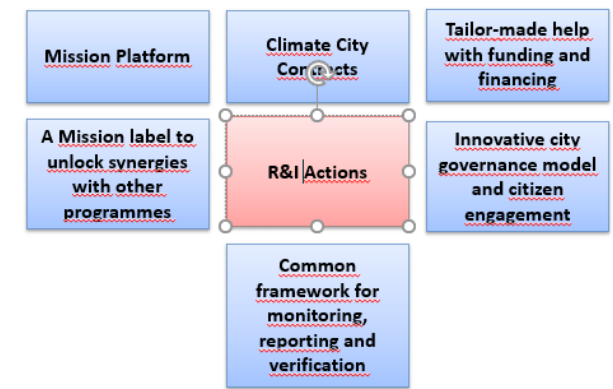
Mission Platform

Climate City Contracts

Tailor-made help with funding and financing

A Mission label to unlock synergies with other programmes

R&I Actions

Innovative city governance model and citizen engagement

Common framework for monitoring, reporting and verification